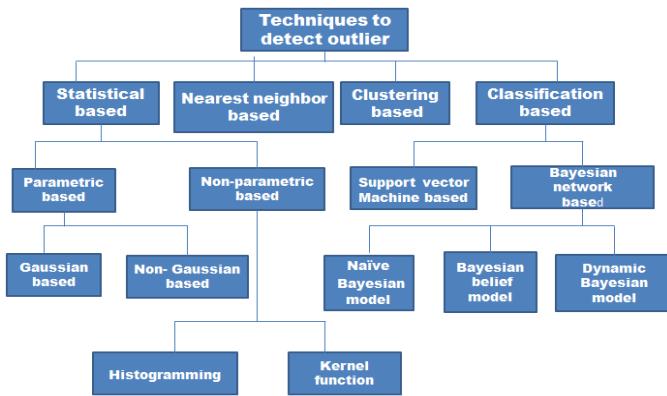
Techniques to detect outlier

Statistical based

Nearest neighbor based

Clustering based

Classification based

Parametric based

Non-parametric based

Support vector Machine based

Bayesian network based

Gaussian based

Non- Gaussian based

Naïve Bayesian model

Bayesian belief model

Dynamic Bayesian model

Histogramming

Kernel function